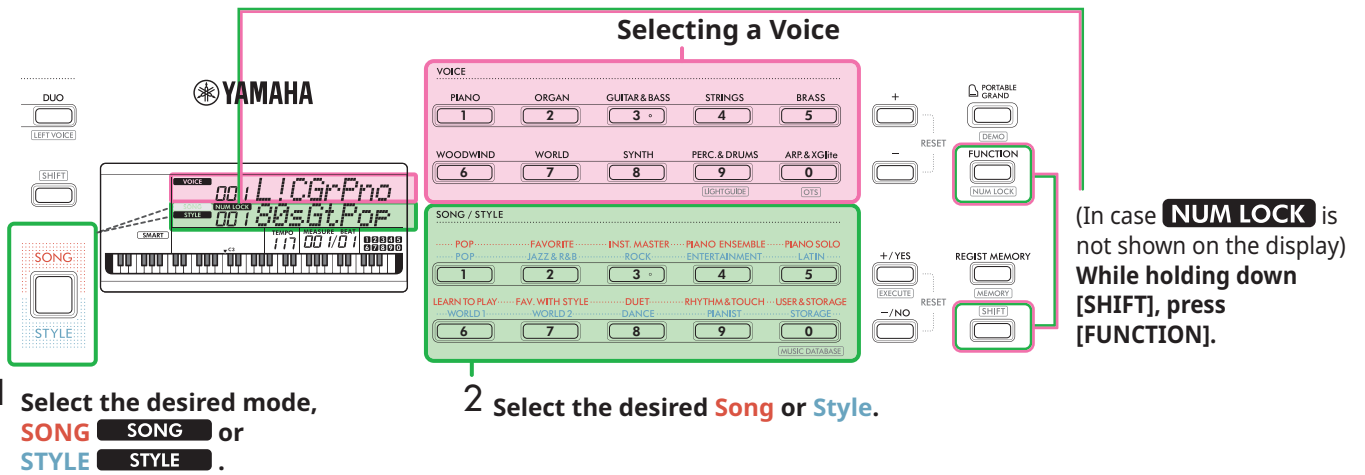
Selecting a Voice

DUO
LEFT VOICE

SHIFT

YAMAHA

VOICE 001 L1CGrPno
SONG NUM LOCK
STYLE 001 80sGtPop

SMART
TEMPO 117 MEASURE 001 BEAT /01
12345
67890

SONG
STYLE

VOICE
PIANO 1
ORGAN 2
GUITAR & BASS 3
STRINGS 4
BRASS 5
WOODWIND 6
WORLD 7
SYNTH 8
PERC. & DRUMS 9
LIGHTGUIDE
ARP. & XGlite 0
OTS

SONG / STYLE
POP POP 1
FAVORITE JAZZ & R&B 2
INST. MASTER ROCK 3
PIANO ENSEMBLE ENTERTAINMENT 4
PIANO SOLO LATIN 5
LEARN TO PLAY WORLD 1 6
FAV. WITH STYLE WORLD 2 7
DUET DANCE 8
RHYTHM & TOUCH PIANIST 9
USER & STORAGE STORAGE 0
MUSIC DATABASE

+
RESET
–

+ / YES
EXECUTE
RESET
– / NO

PORTABLE GRAND
DEMO
FUNCTION
NUM LOCK
REGIST MEMORY
MEMORY
SHIFT

(In case NUM LOCK is not shown on the display)
While holding down [SHIFT], press [FUNCTION].

1 Select the desired mode, SONG SONG or STYLE STYLE .

2 Select the desired Song or Style.